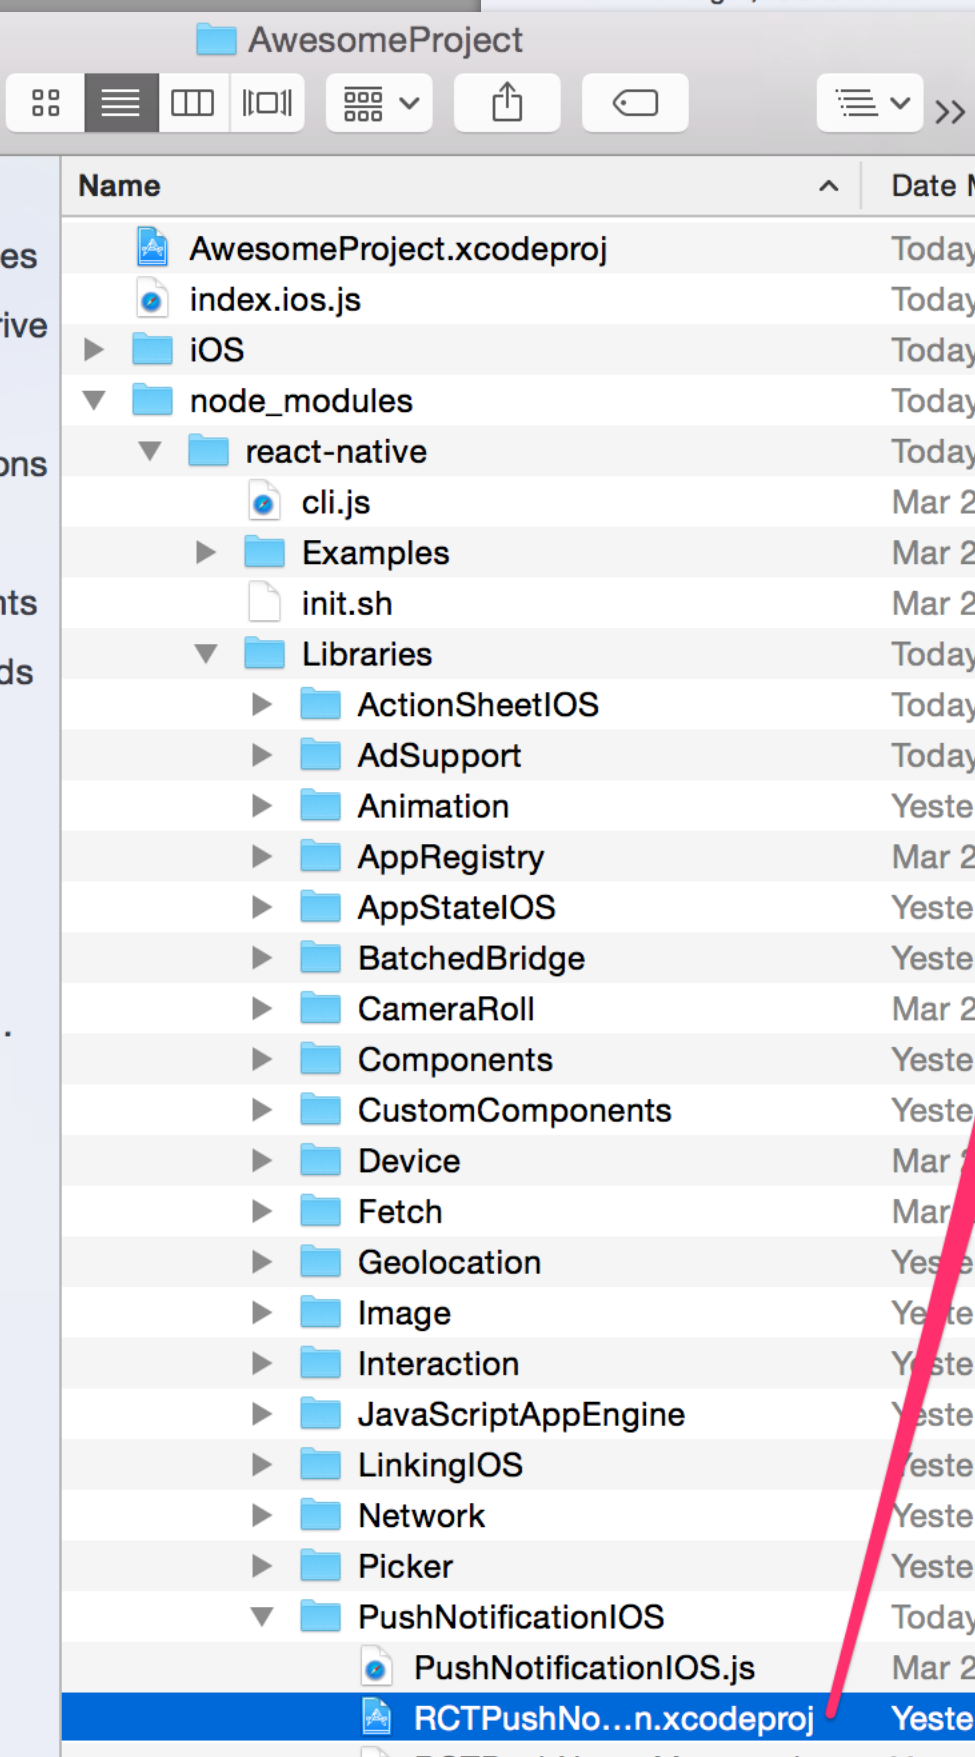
AwesomeProject

es
rive
ons
nts
ds

| Name | Date M |
|---|---|
| AwesomeProject.xcodeproj | Today |
| index.ios.js | Today |
| iOS | Today |
| node_modules | Today |
| react-native | Today |
| cli.js | Mar 2 |
| Examples | Mar 2 |
| init.sh | Mar 2 |
| Libraries | Today |
| ActionSheetIOS | Today |
| AdSupport | Today |
| Animation | Yeste |
| AppRegistry | Mar 2 |
| AppStateIOS | Yeste |
| BatchedBridge | Yeste |
| CameraRoll | Mar 2 |
| Components | Yeste |
| CustomComponents | Yeste |
| Device | Mar |
| Fetch | Mar |
| Geolocation | Yes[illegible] |
| Image | Ye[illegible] |
| Interaction | Y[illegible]ste |
| JavaScriptAppEngine | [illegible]este |
| LinkingIOS | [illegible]este |
| Network | Yeste |
| Picker | Yeste |
| PushNotificationIOS | Today |
| PushNotificationIOS.js | Mar 2 |
| RCTPushNo…n.xcodeproj | Yeste |